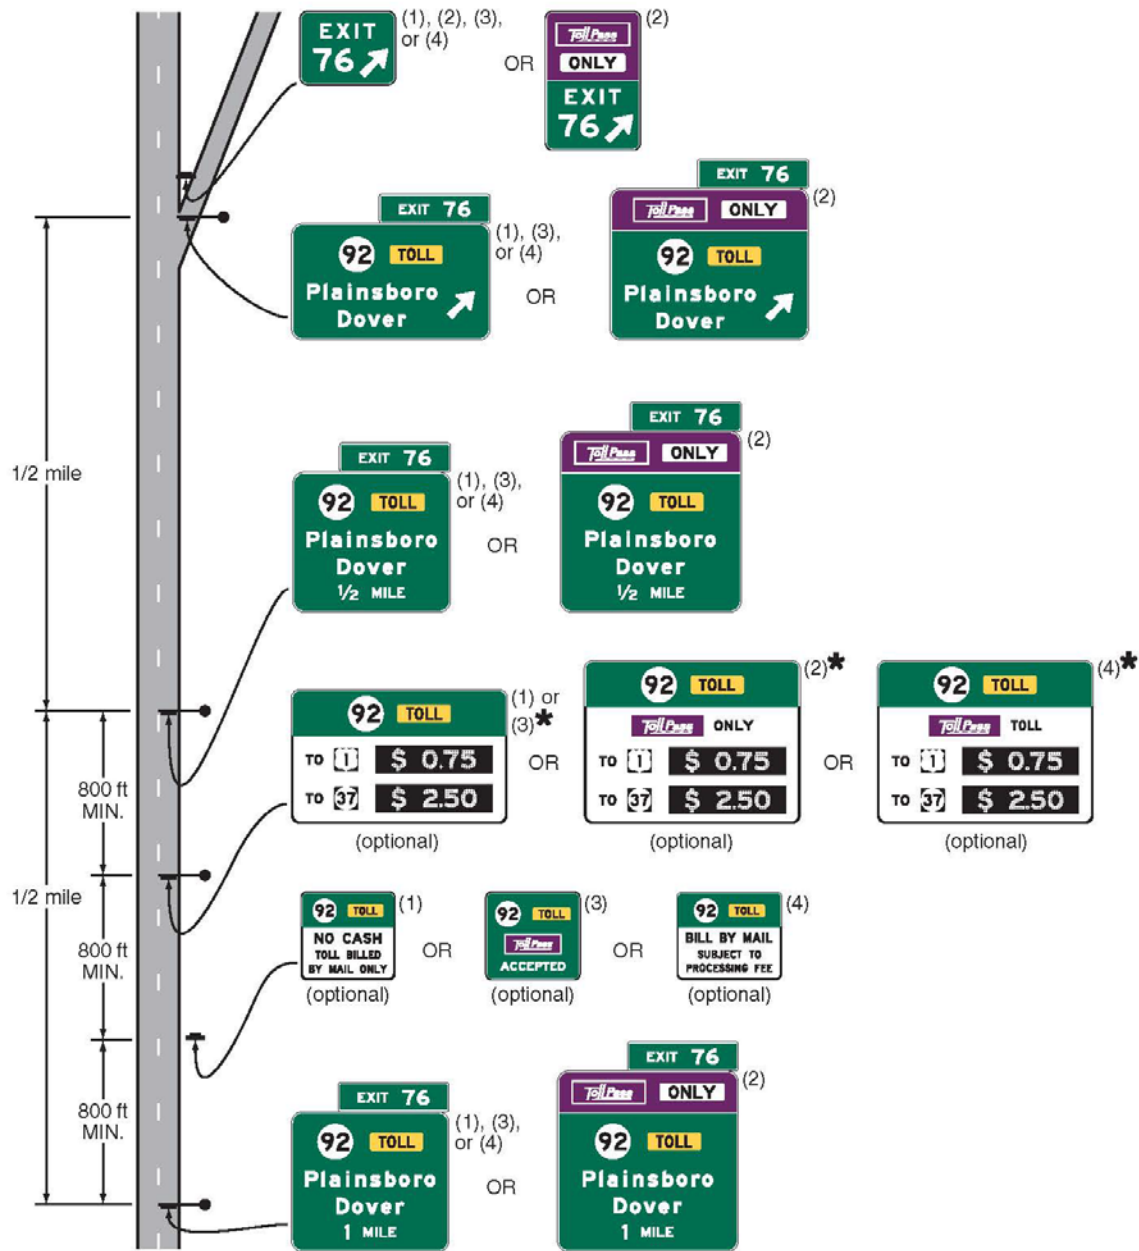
EXIT 76 (1), (2), (3), or (4)

OR

TollPass ONLY EXIT 76 (2)

EXIT 76
92 TOLL
Plainsboro
Dover
(1), (3), or (4)

OR

EXIT 76
TollPass ONLY
92 TOLL
Plainsboro
Dover
(2)

1/2 mile

EXIT 76
92 TOLL
Plainsboro
Dover
½ MILE
(1), (3), or (4)

OR

EXIT 76
TollPass ONLY
92 TOLL
Plainsboro
Dover
½ MILE
(2)

92 TOLL
TO 1 $ 0.75
TO 37 $ 2.50
(1) or (3)*
(optional)

OR

92 TOLL
TollPass ONLY
TO 1 $ 0.75
TO 37 $ 2.50
(2)*
(optional)

OR

92 TOLL
TollPass TOLL
TO 1 $ 0.75
TO 37 $ 2.50
(4)*
(optional)

800 ft MIN.

1/2 mile

92 TOLL
NO CASH
TOLL BILLED BY MAIL ONLY
(1)
(optional)

OR

92 TOLL
TollPass
ACCEPTED
(3)
(optional)

OR

92 TOLL
BILL BY MAIL
SUBJECT TO PROCESSING FEE
(4)
(optional)

800 ft MIN.

800 ft MIN.

EXIT 76
92 TOLL
Plainsboro
Dover
1 MILE
(1), (3), or (4)

OR

EXIT 76
TollPass ONLY
92 TOLL
Plainsboro
Dover
1 MILE
(2)